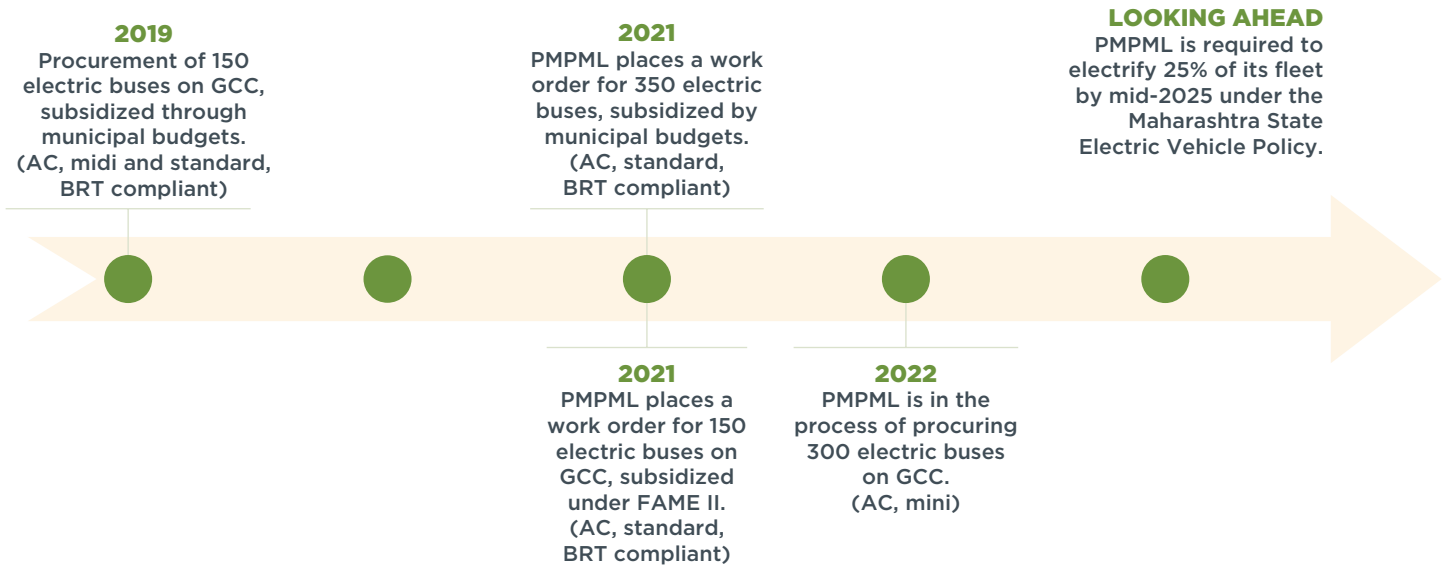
2019
Procurement of 150 electric buses on GCC, subsidized through municipal budgets. (AC, midi and standard, BRT compliant)

2021
PMPML places a work order for 350 electric buses, subsidized by municipal budgets. (AC, standard, BRT compliant)

LOOKING AHEAD
PMPML is required to electrify 25% of its fleet by mid-2025 under the Maharashtra State Electric Vehicle Policy.

2021
PMPML places a work order for 150 electric buses on GCC, subsidized under FAME II. (AC, standard, BRT compliant)

2022
PMPML is in the process of procuring 300 electric buses on GCC. (AC, mini)